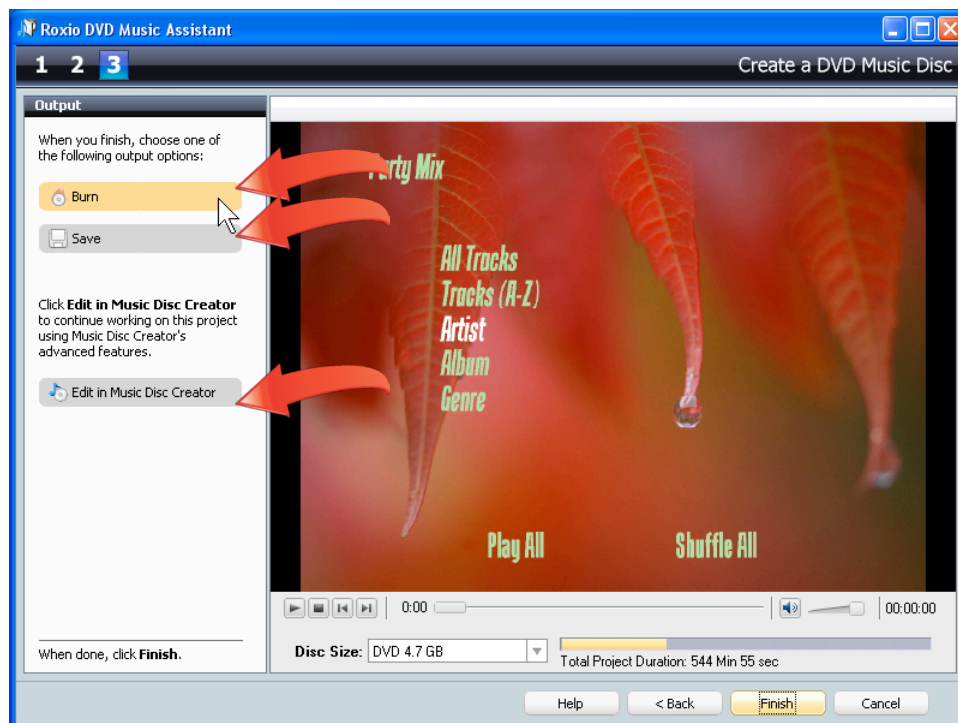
Roxio DVD Music Assistant

1 2 3

Create a DVD Music Disc

Output

When you finish, choose one of the following output options:

Burn

Save

Click **Edit in Music Disc Creator** to continue working on this project using Music Disc Creator's advanced features.

Edit in Music Disc Creator

When done, click **Finish**.

Party Mix

All Tracks
Tracks (A-Z)
Artist
Album
Genre

Play All

Shuffle All

0:00

00:00:00

Disc Size: DVD 4.7 GB

Total Project Duration: 544 Min 55 sec

Help

< Back

Finish

Cancel